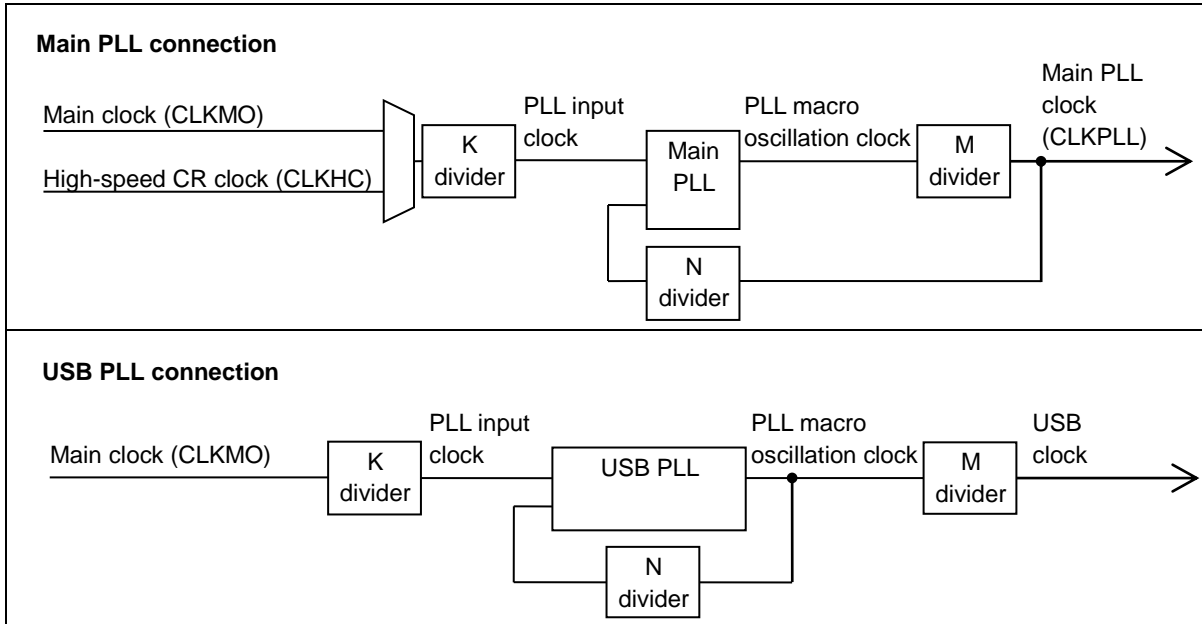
Main PLL connection

Main clock (CLKMO)

High-speed CR clock (CLKHC)

K divider

PLL input clock

Main PLL

PLL macro oscillation clock

M divider

Main PLL clock (CLKPLL)

N divider

USB PLL connection

Main clock (CLKMO)

K divider

PLL input clock

USB PLL

PLL macro oscillation clock

M divider

USB clock

N divider